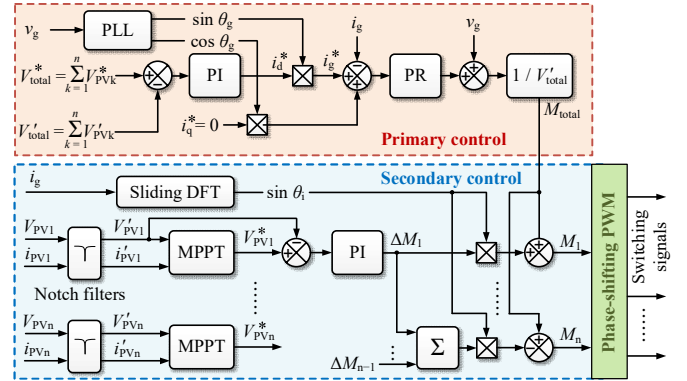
$v_g$
PLL
$\sin\theta_g$
$\cos\theta_g$
$i_g$
$v_g$
$V^*_{total}=\sum_{k=1}^{n}V^*_{PVk}$
PI
$i_d^*$
$i_g^*$
PR
$1/V'_{total}$
$V'_{total}=\sum_{k=1}^{n}V'_{PVk}$
$i_q^*=0$
$M_{total}$
Primary control

$i_g$
Sliding DFT
$\sin\theta_i$
Secondary control
$V_{PV1}$
$i_{PV1}$
$V'_{PV1}$
$i'_{PV1}$
MPPT
$V^*_{PV1}$
PI
$\Delta M_1$
$M_1$
Notch filters
$V_{PVn}$
$i_{PVn}$
$V'_{PVn}$
$i'_{PVn}$
MPPT
$V^*_{PVn}$
$\Delta M_{n-1}$
$\Sigma$
$M_n$
Phase-shifting PWM
Switching signals